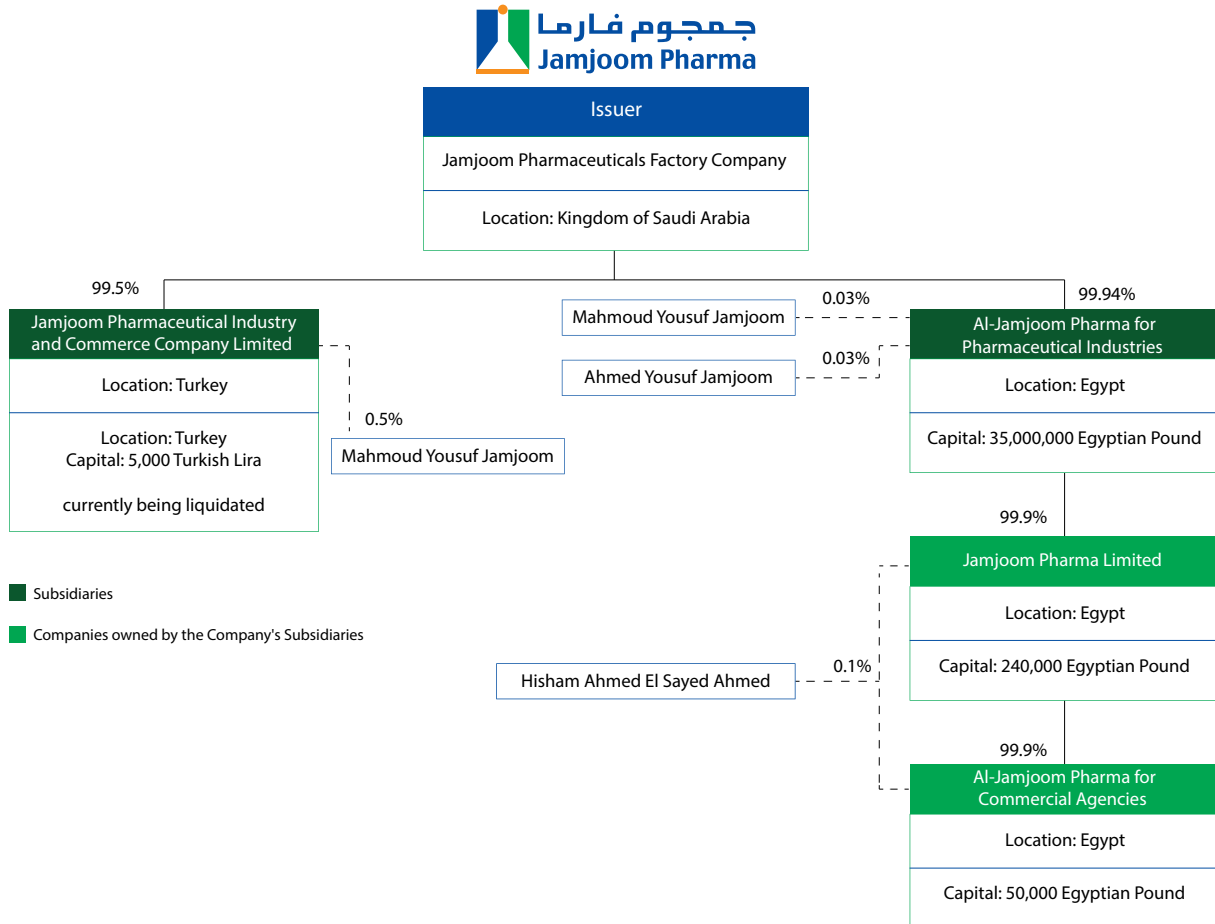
جمجوم فارما
Jamjoom Pharma

Issuer

Jamjoom Pharmaceuticals Factory Company

Location: Kingdom of Saudi Arabia

99.5%

Jamjoom Pharmaceutical Industry and Commerce Company Limited

Location: Turkey

Location: Turkey
Capital: 5,000 Turkish Lira

currently being liquidated

0.5%

Mahmoud Yousuf Jamjoom

Mahmoud Yousuf Jamjoom

0.03%

Ahmed Yousuf Jamjoom

0.03%

99.94%

Al-Jamjoom Pharma for Pharmaceutical Industries

Location: Egypt

Capital: 35,000,000 Egyptian Pound

99.9%

Jamjoom Pharma Limited

Location: Egypt

Capital: 240,000 Egyptian Pound

Subsidiaries

Companies owned by the Company's Subsidiaries

Hisham Ahmed El Sayed Ahmed

0.1%

99.9%

Al-Jamjoom Pharma for Commercial Agencies

Location: Egypt

Capital: 50,000 Egyptian Pound